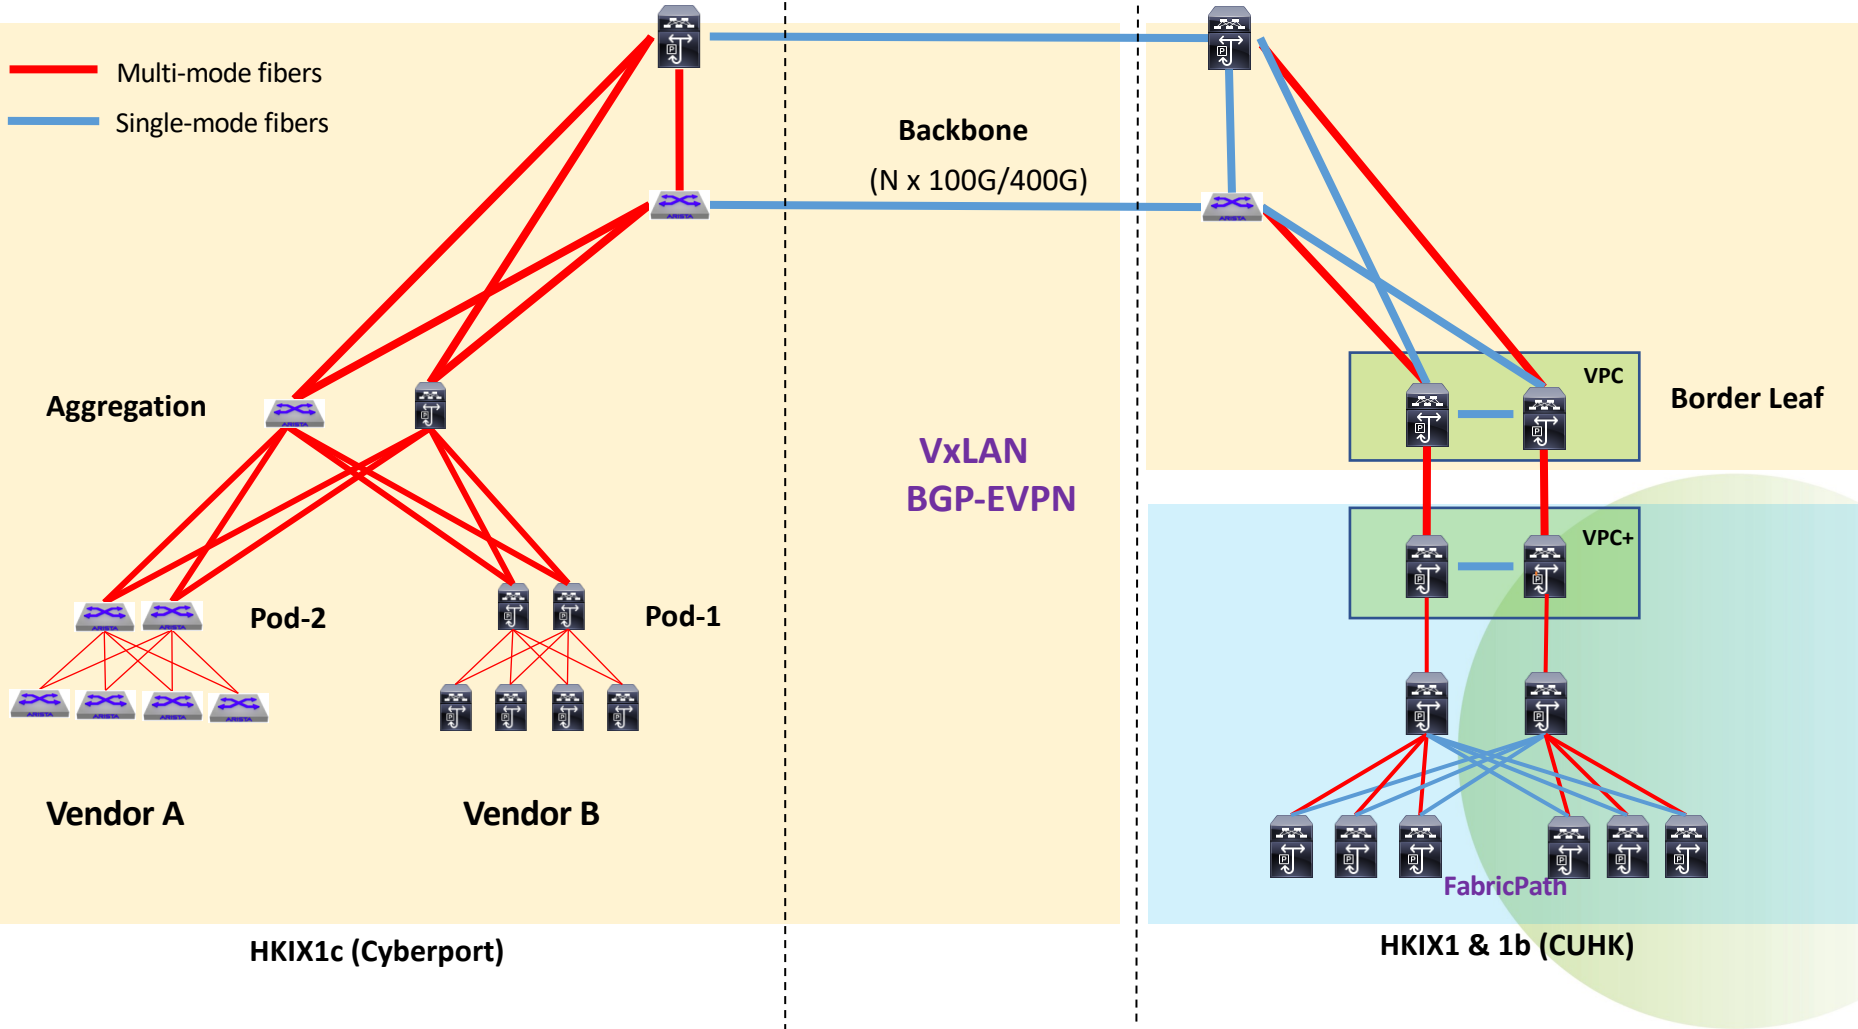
Multi-mode fibers

Single-mode fibers

Backbone

(N x 100G/400G)

Aggregation

VxLAN

BGP-EVPN

VPC

Border Leaf

VPC+

Pod-2

Pod-1

Vendor A

Vendor B

FabricPath

HKIX1c (Cyberport)

HKIX1 & 1b (CUHK)